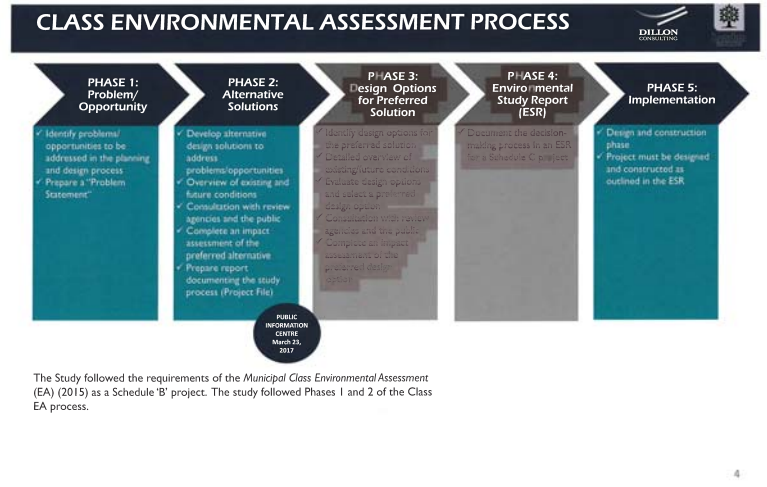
CLASS ENVIRONMENTAL ASSESSMENT PROCESS

DILLON CONSULTING

PHASE 1: Problem/ Opportunity

✓ Identify problems/ opportunities to be addressed in the planning and design process
✓ Prepare a "Problem Statement"

PHASE 2: Alternative Solutions

✓ Develop alternative design solutions to address problems/opportunities
✓ Overview of existing and future conditions
✓ Consultation with review agencies and the public
✓ Complete an impact assessment of the preferred alternative
✓ Prepare report documenting the study process (Project File)

PHASE 3: Design Options for Preferred Solution

✓ Identify design options for the preferred solution
✓ Detailed overview of existing/future conditions
✓ Evaluate design options and select a preferred design option
✓ Consultation with review agencies and the public
✓ Complete an impact assessment of the preferred design option

PHASE 4: Environmental Study Report (ESR)

✓ Document the decision-making process in an ESR for a Schedule C project

PHASE 5: Implementation

✓ Design and construction phase
✓ Project must be designed and constructed as outlined in the ESR

PUBLIC INFORMATION CENTRE March 23, 2017

The Study followed the requirements of the Municipal Class Environmental Assessment (EA) (2015) as a Schedule 'B' project. The study followed Phases 1 and 2 of the Class EA process.

4